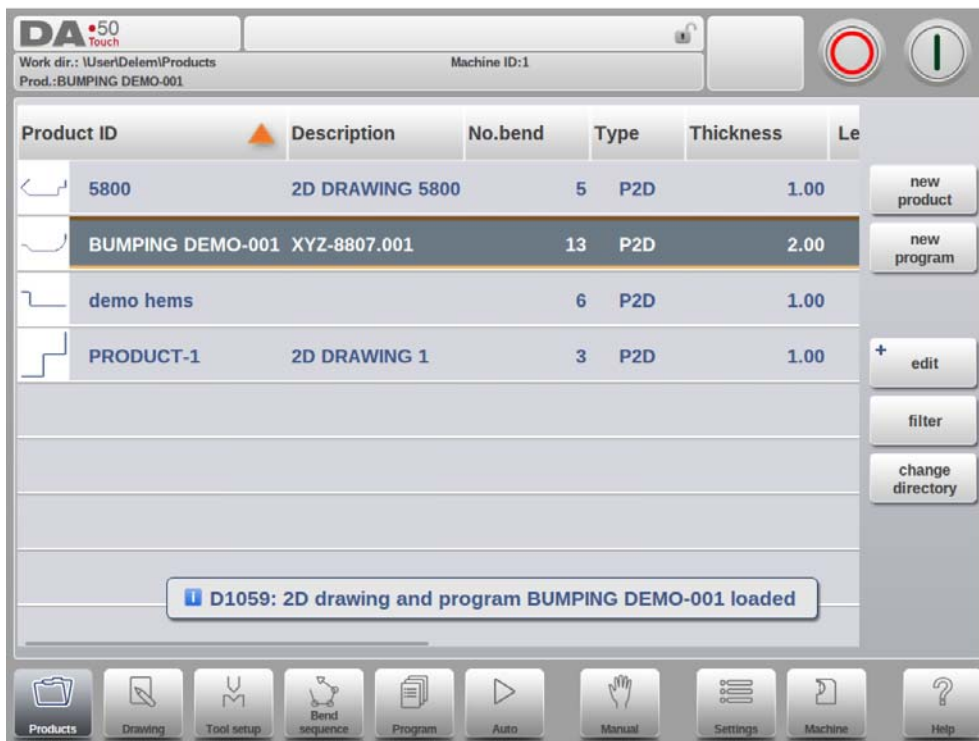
DA •50 Touch
Work dir.: \User\Delem\Products
Prod.:BUMPING DEMO-001
Machine ID:1

| Product ID | Description | No.bend | Type | Thickness | Le |
|---|---|---|---|---|---|
| 5800 | 2D DRAWING 5800 | 5 | P2D | 1.00 | |
| BUMPING DEMO-001 | XYZ-8807.001 | 13 | P2D | 2.00 | |
| demo hems | | 6 | P2D | 1.00 | |
| PRODUCT-1 | 2D DRAWING 1 | 3 | P2D | 1.00 | |

new product
new program
edit
filter
change directory

D1059: 2D drawing and program BUMPING DEMO-001 loaded

Products
Drawing
Tool setup
Bend sequence
Program
Auto
Manual
Settings
Machine
Help